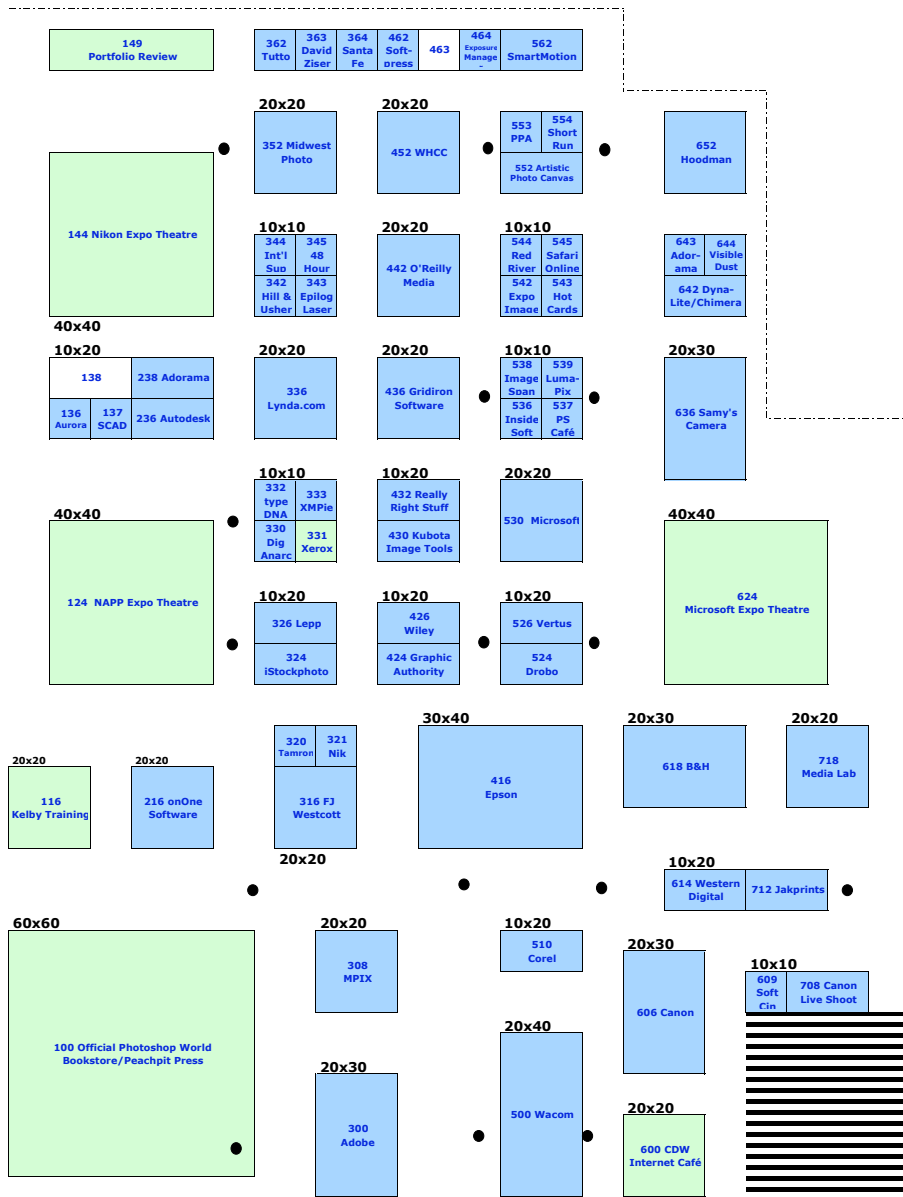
149
Portfolio Review

362 Tutto | 363 David Ziser | 364 Santa Fe | 462 Soft-press | 463 | 464 Exposure Manage- | 562 SmartMotion

20x20
352 Midwest Photo

20x20
452 WHCC

553 PPA
554 Short Run
552 Artistic Photo Canvas

652 Hoodman

144 Nikon Expo Theatre
40x40

10x10
344 Int'l Sup
345 48 Hour
342 Hill & Usher
343 Epilog Laser

20x20
442 O'Reilly Media

10x10
544 Red River
545 Safari Online
542 Expo Image
543 Hot Cards

643 Ado-rama
644 Visible Dust
642 Dyna-Lite/Chimera

10x20
138
238 Adorama
136 Aurora
137 SCAD
236 Autodesk

20x20
336 Lynda.com

20x20
436 Gridiron Software

10x10
538 Image Span
539 Luma-Pix
536 Inside Soft
537 PS Café

20x30
636 Samy's Camera

10x10
332 type DNA
333 XMPie
330 Dig Anarc
331 Xerox

10x20
432 Really Right Stuff
430 Kubota Image Tools

20x20
530 Microsoft

40x40
124 NAPP Expo Theatre

40x40
624 Microsoft Expo Theatre

10x20
326 Lepp
324 iStockphoto

10x20
426 Wiley
424 Graphic Authority

10x20
526 Vertus
524 Drobo

30x40
416 Epson

20x30
618 B&H

20x20
718 Media Lab

20x20
116 Kelby Training

20x20
216 onOne Software

320 Tamron
321 Nik
316 FJ Westcott
20x20

10x20
614 Western Digital
712 Jakprints

60x60
100 Official Photoshop World Bookstore/Peachpit Press

20x20
308 MPIX

10x20
510 Corel

20x30
606 Canon

10x10
609 Soft Cin
708 Canon Live Shoot

20x40
500 Wacom

20x30
300 Adobe

20x20
600 CDW Internet Café